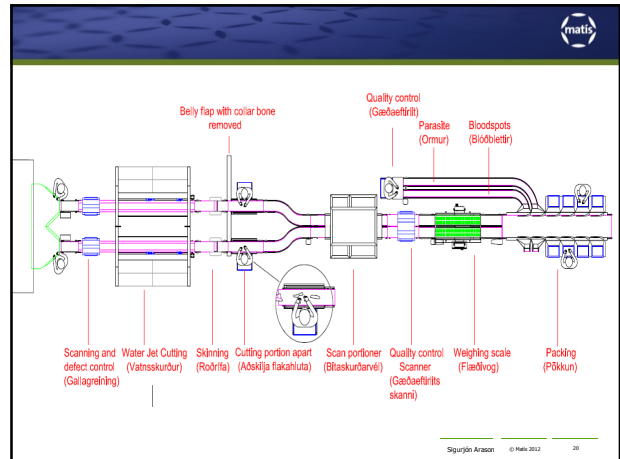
matis

Belly flap with collar bone removed

Quality control (Gæðaeftirlit)

Parasite (Ormur)

Bloodspots (Blóðblettir)

Scanning and defect control (Gallagreining)

Water Jet Cutting (Vatnsskurður)

Skinning (Roðrífa)

Cutting portion apart (Aðskilja flakahluta)

Scan portioner (Bitaskurðarvél)

Quality control Scanner (Gæðaeftirlits skanni)

Weighing scale (Flæðivog)

Packing (Pökkun)

Sigurjón Arason © Matís 2012 20